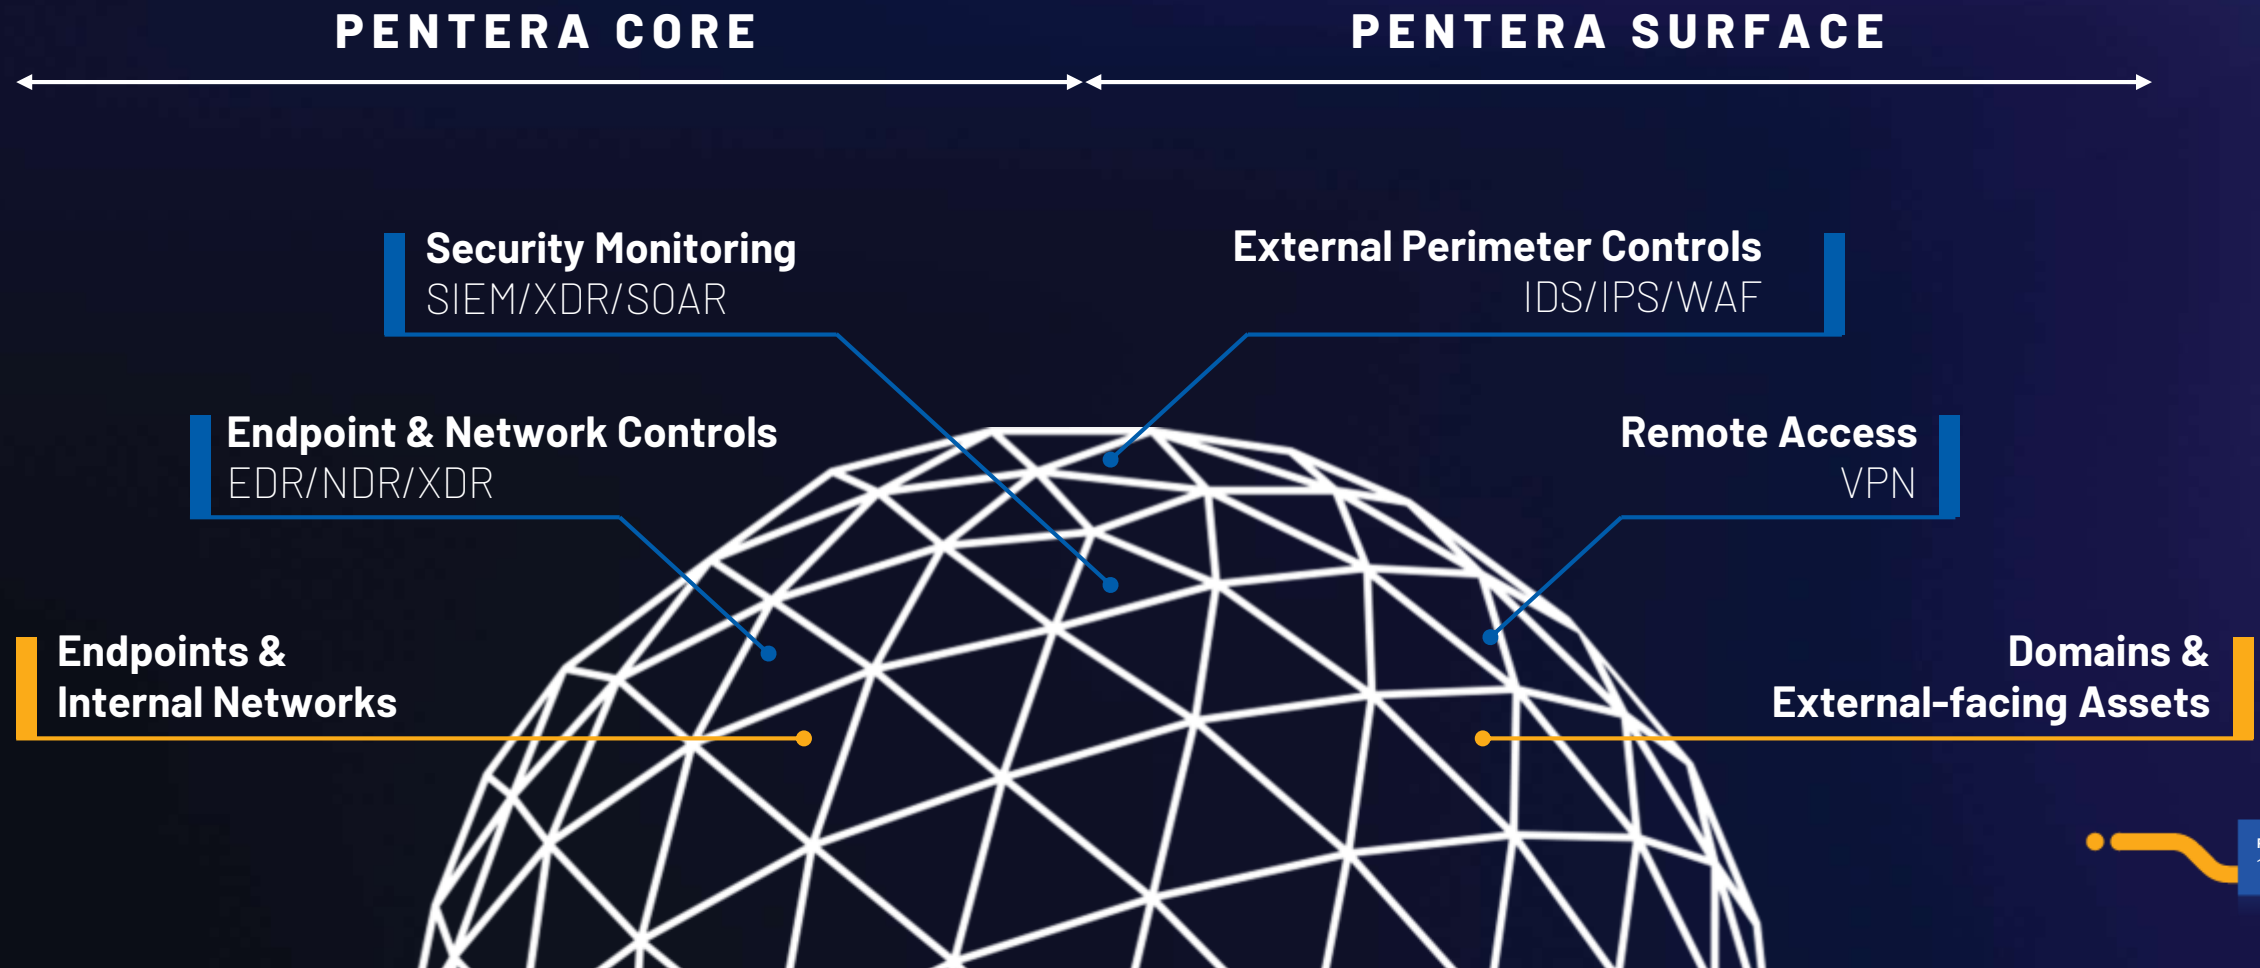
PENTERA CORE

PENTERA SURFACE

Security Monitoring
SIEM/XDR/SOAR

External Perimeter Controls
IDS/IPS/WAF

Endpoint & Network Controls
EDR/NDR/XDR

Remote Access
VPN

Endpoints &
Internal Networks

Domains &
External-facing Assets